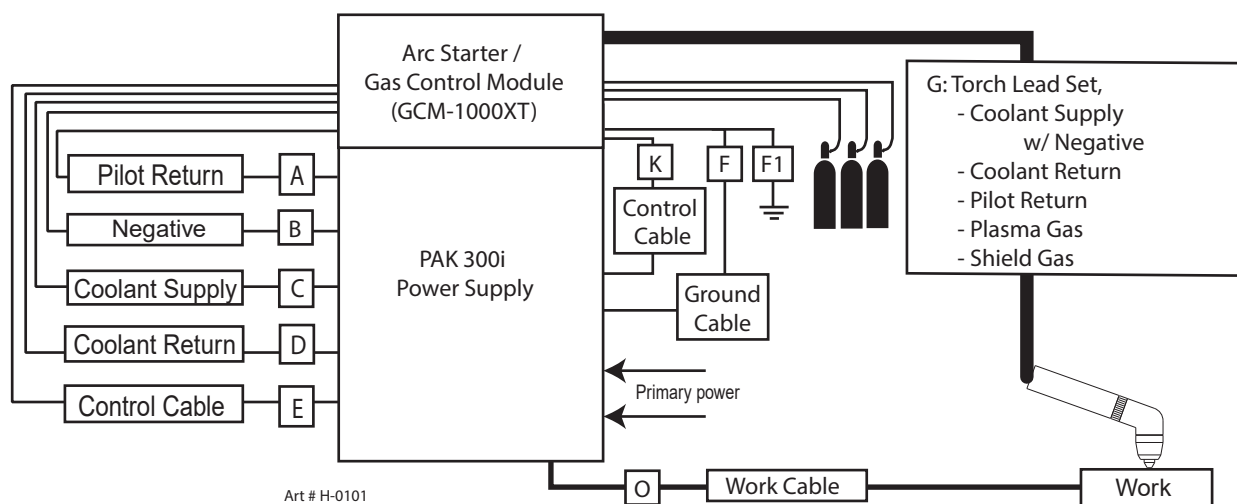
Arc Starter / Gas Control Module (GCM-1000XT)

G: Torch Lead Set,
- Coolant Supply w/ Negative
- Coolant Return
- Pilot Return
- Plasma Gas
- Shield Gas

Pilot Return
A
Negative
B
Coolant Supply
C
Coolant Return
D
Control Cable
E

PAK 300i Power Supply

K
Control Cable
F
F1
Ground Cable

Primary power

O
Work Cable
Work

Art # H-0101